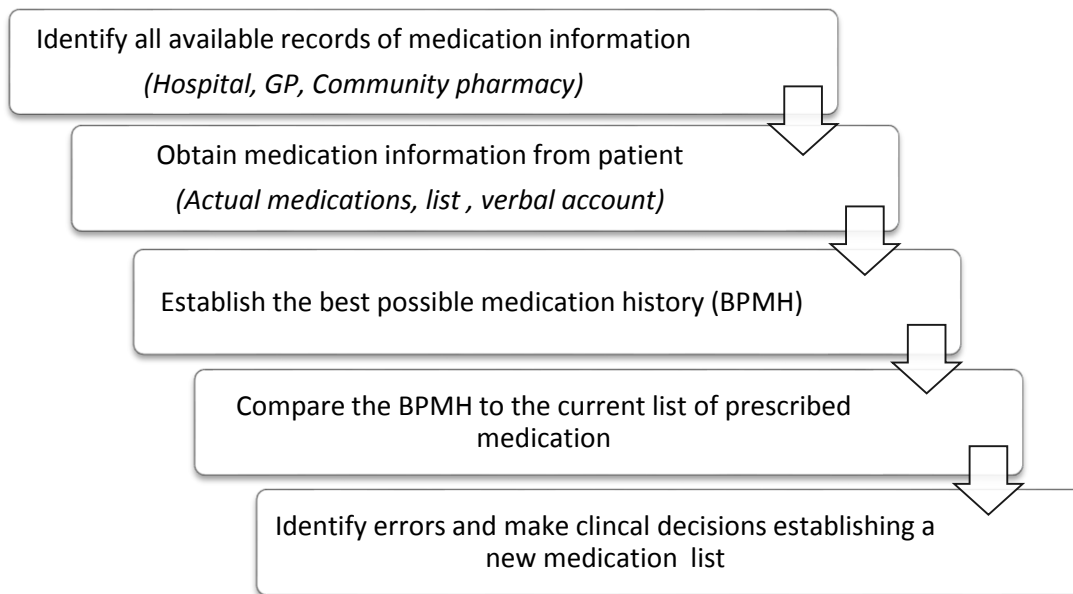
Identify all available records of medication information
*(Hospital, GP, Community pharmacy)*

Obtain medication information from patient
*(Actual medications, list , verbal account)*

Establish the best possible medication history (BPMH)

Compare the BPMH to the current list of prescribed medication

Identify errors and make clincal decisions establishing a new medication list